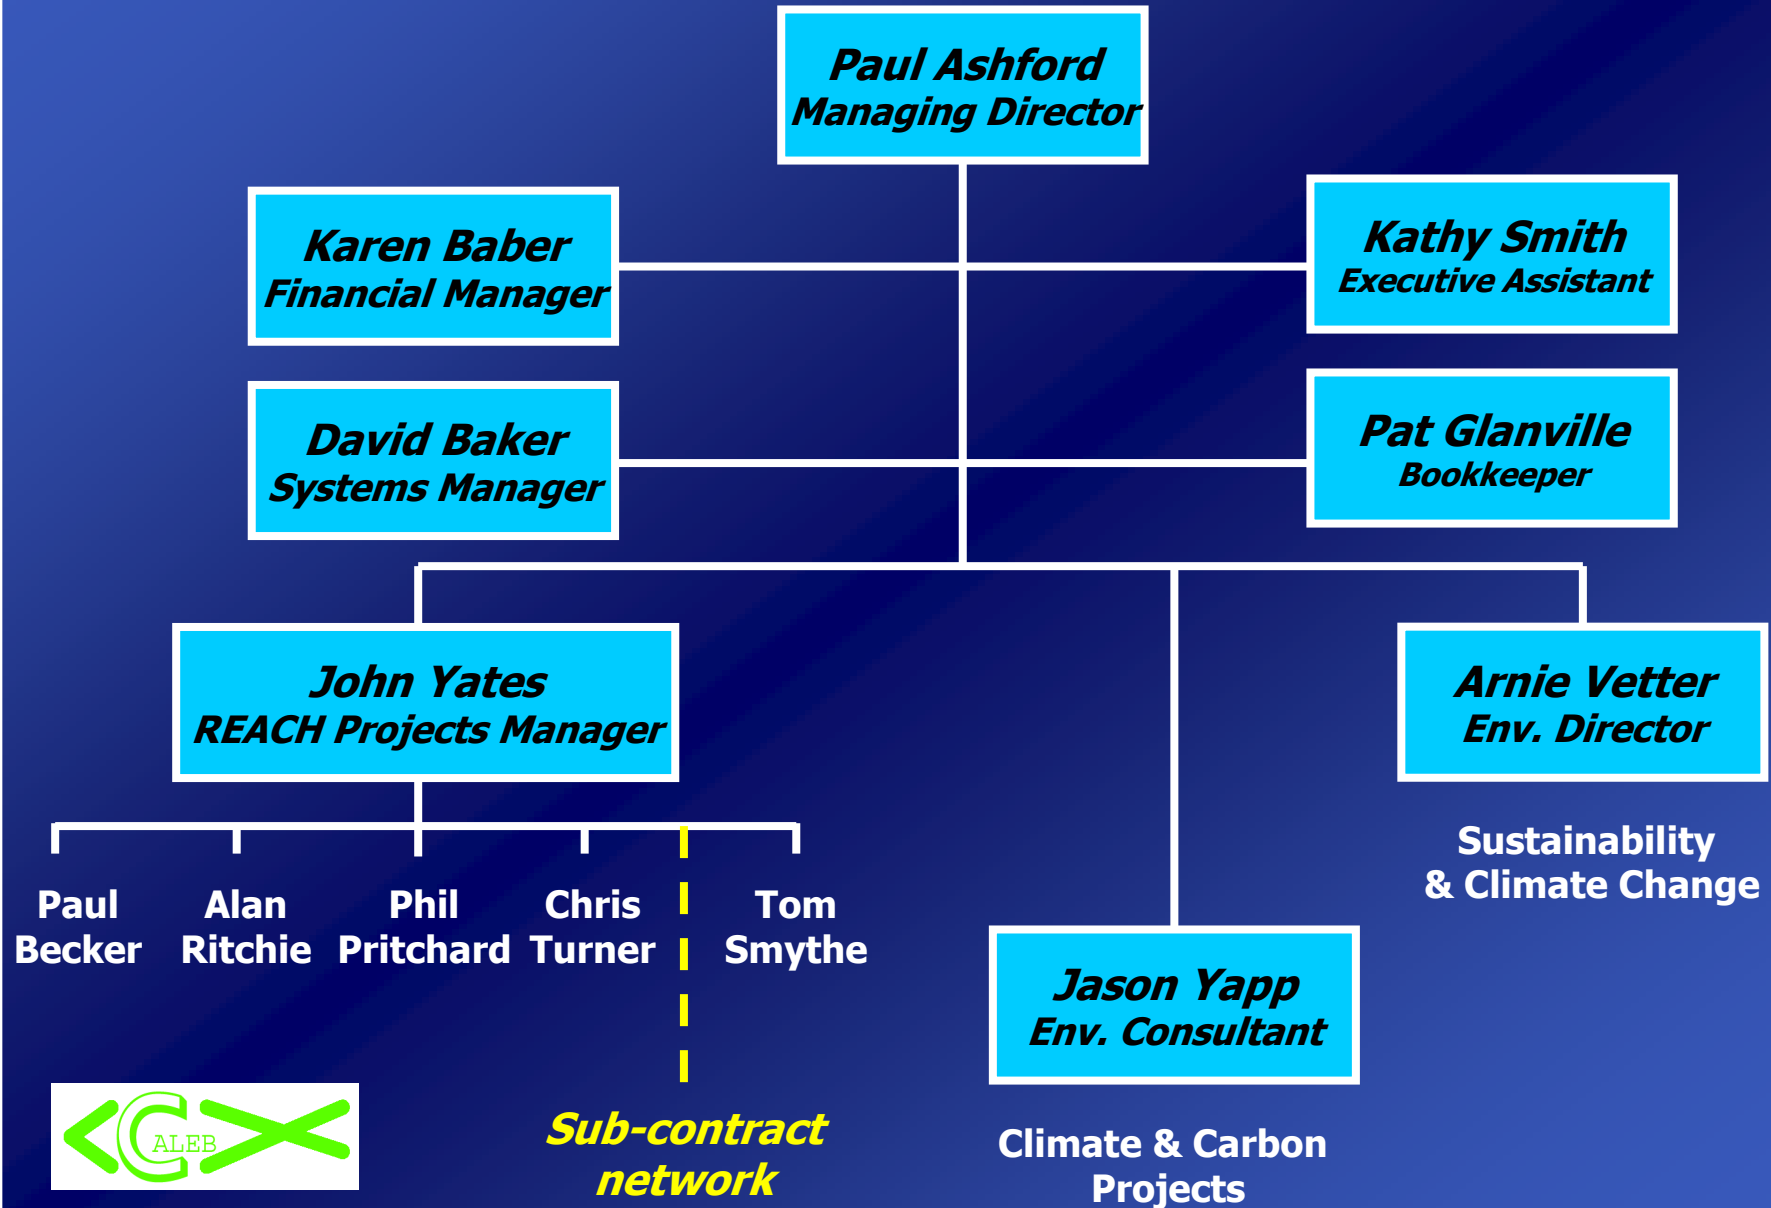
Paul Ashford
Managing Director

Karen Baber
Financial Manager

Kathy Smith
Executive Assistant

David Baker
Systems Manager

Pat Glanville
Bookkeeper

John Yates
REACH Projects Manager

Arnie Vetter
Env. Director

Sustainability
& Climate Change

Paul Becker

Alan Ritchie

Phil Pritchard

Chris Turner

Tom Smythe

Jason Yapp
Env. Consultant

CALEB

Sub-contract network

Climate & Carbon Projects